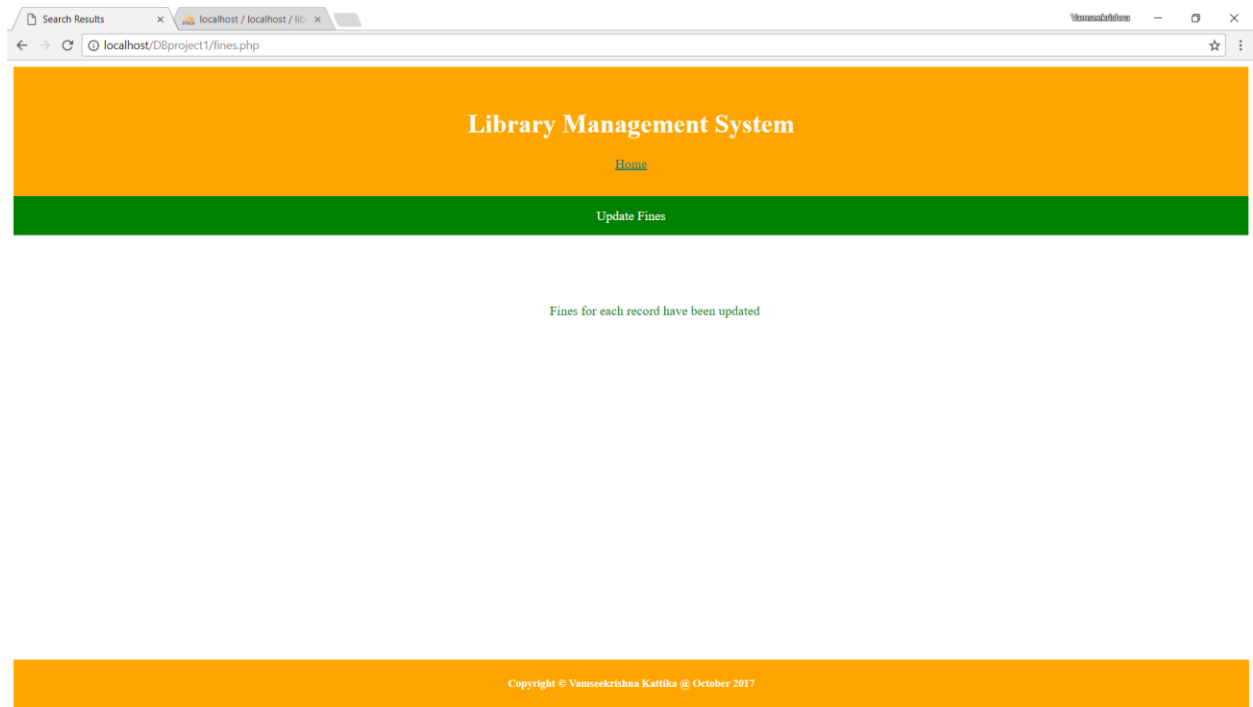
Search Results ×
localhost / localhost / lib ×

Vamseekrishna

localhost/DBproject1/fines.php

Library Management System

Home

Update Fines

Fines for each record have been updated

Copyright © Vamseekrishna Kattika @ October 2017